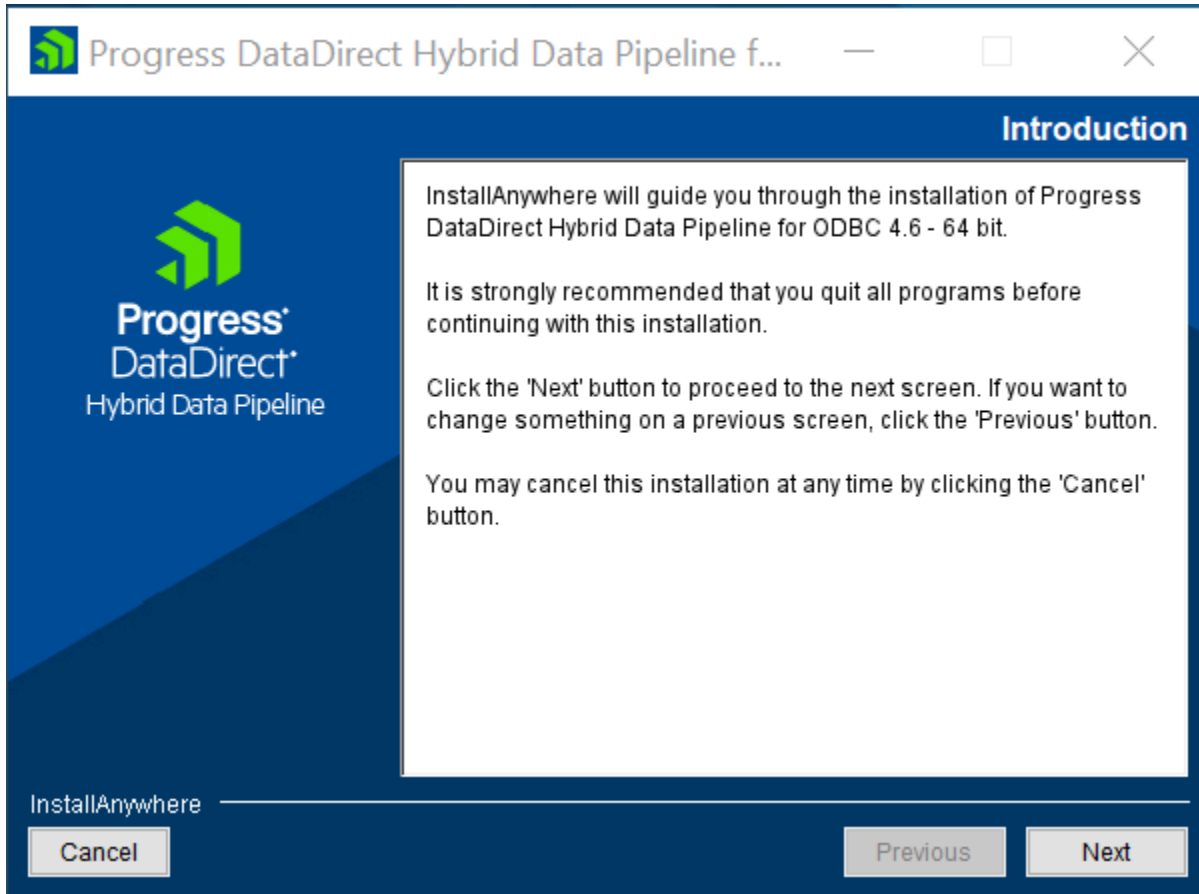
Progress DataDirect Hybrid Data Pipeline f...

Introduction

Progress®
DataDirect®
Hybrid Data Pipeline

InstallAnywhere will guide you through the installation of Progress DataDirect Hybrid Data Pipeline for ODBC 4.6 - 64 bit.

It is strongly recommended that you quit all programs before continuing with this installation.

Click the 'Next' button to proceed to the next screen. If you want to change something on a previous screen, click the 'Previous' button.

You may cancel this installation at any time by clicking the 'Cancel' button.

InstallAnywhere

Cancel

Previous

Next